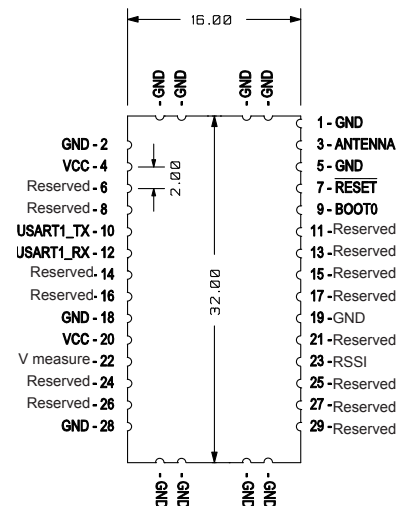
16.00

- GND - GND - GND - GND

1 - GND
3 - ANTENNA
5 - GND
7 - $\overline{\text{RESET}}$
9 - BOOT0
11 - Reserved
13 - Reserved
15 - Reserved
17 - Reserved
19 - GND
21 - Reserved
23 - RSSI
25 - Reserved
27 - Reserved
29 - Reserved

GND - 2
VCC - 4
Reserved - 6
Reserved - 8
USART1_TX - 10
USART1_RX - 12
Reserved - 14
Reserved - 16
GND - 18
VCC - 20
V measure - 22
Reserved - 24
Reserved - 26
GND - 28

2.00

32.00

- GND - GND - GND - GND